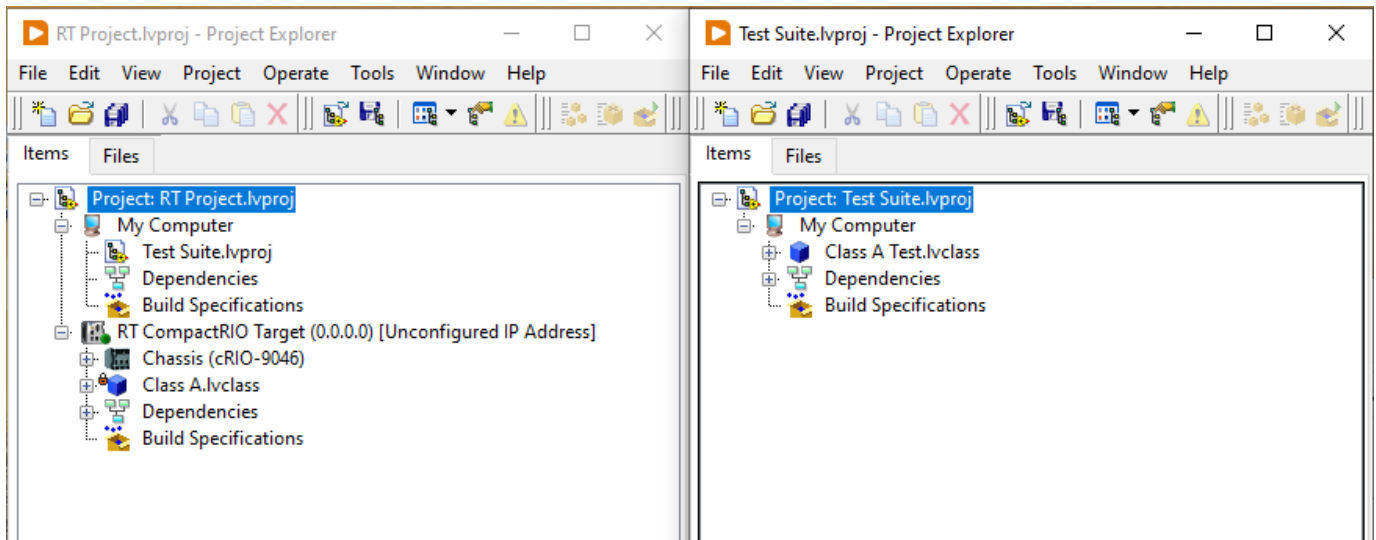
RT Project.lvproj - Project Explorer

File Edit View Project Operate Tools Window Help

Items Files

Project: RT Project.lvproj
My Computer
Test Suite.lvproj
Dependencies
Build Specifications
RT CompactRIO Target (0.0.0.0) [Unconfigured IP Address]
Chassis (cRIO-9046)
Class A.lvclass
Dependencies
Build Specifications

Test Suite.lvproj - Project Explorer

File Edit View Project Operate Tools Window Help

Items Files

Project: Test Suite.lvproj
My Computer
Class A Test.lvclass
Dependencies
Build Specifications